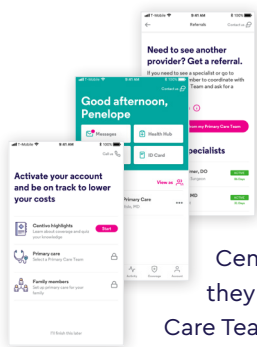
T-Mobile 9:41 AM 100%

Referrals

Contact us

Need to see another provider? Get a referral.

If you need to see a specialist or go to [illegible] mber to coordinate with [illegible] Team and ask for a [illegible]

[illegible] from my Primary Care Team

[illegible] pecialists

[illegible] nar, DO

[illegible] Surgeon

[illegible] MD

T-Mobile 9:41 AM 100%

Contact us

Good afternoon, Penelope

Messages

Health Hub

ID Card

View all

Primary Care

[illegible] City, MO

Activity

Coverage

Account

T-Mobile 9:41 AM 100%

Call us

Activate your account and be on track to lower your costs

Centivo highlights

Learn about coverage and quiz your knowledge

Start

Primary care

Select a Primary Care Team

Family members

Set up primary care for your family

I'll finish this later

Cen

they

Care Tea